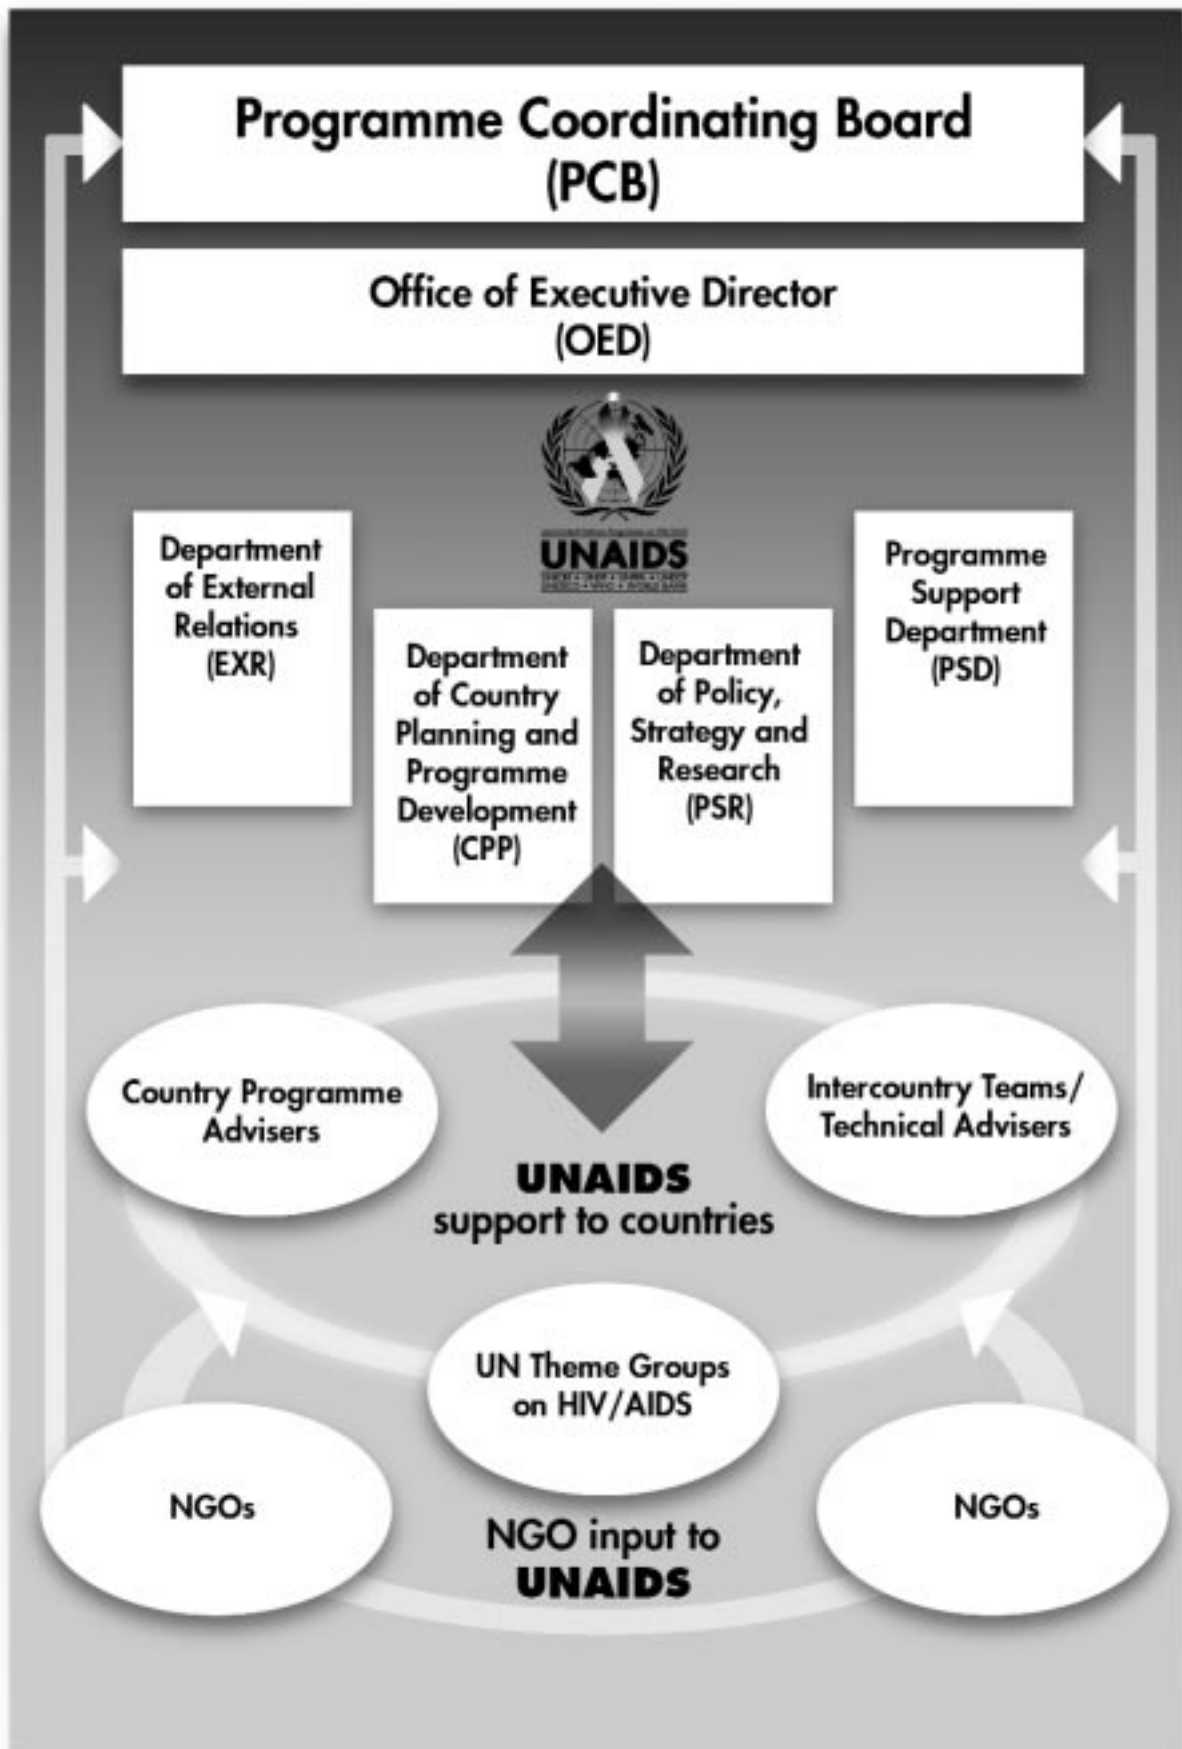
Programme Coordinating Board (PCB)

Office of Executive Director (OED)

UNAIDS

Department of External Relations (EXR)

Department of Country Planning and Programme Development (CPP)

Department of Policy, Strategy and Research (PSR)

Programme Support Department (PSD)

Country Programme Advisers

Intercountry Teams/ Technical Advisers

UNAIDS support to countries

UN Theme Groups on HIV/AIDS

NGOs

NGOs

NGO input to UNAIDS